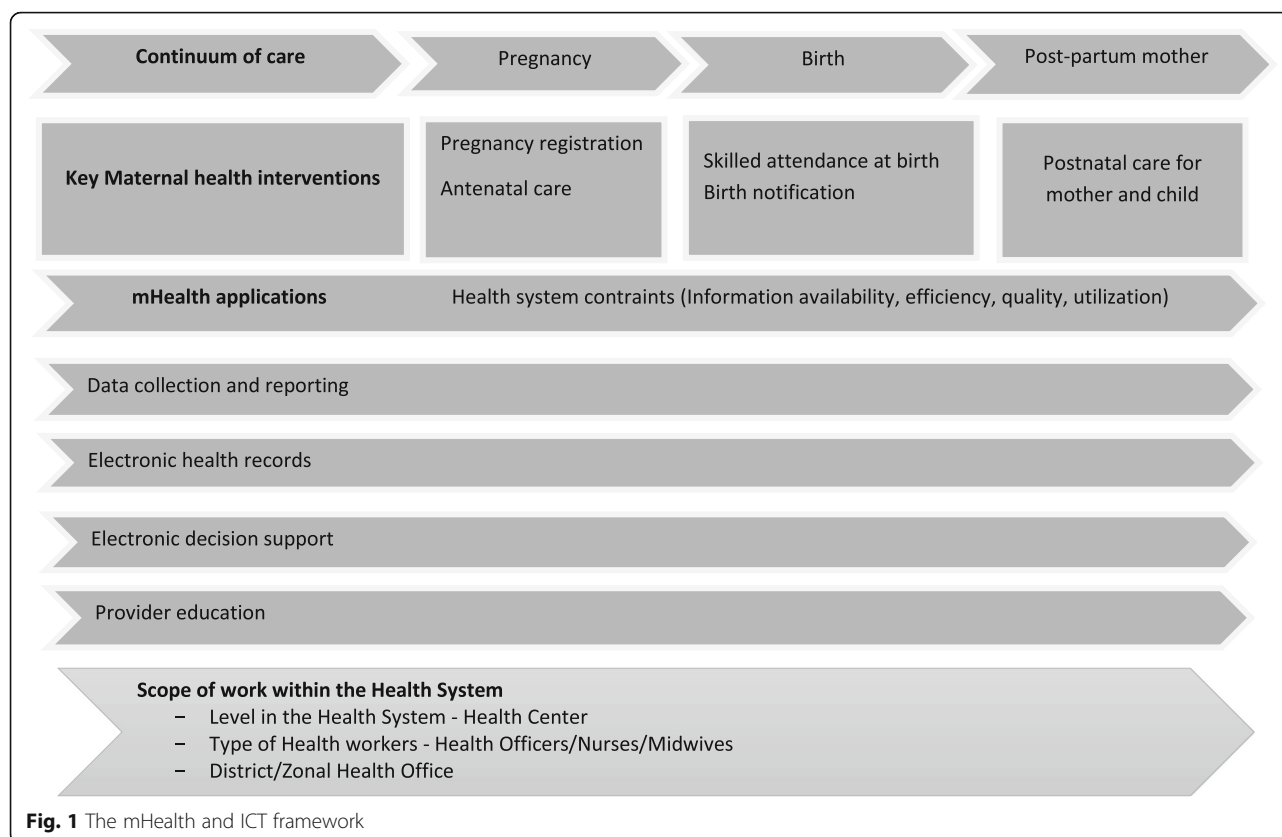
Continuum of care

Pregnancy

Birth

Post-partum mother

Key Maternal health interventions

Pregnancy registration

Antenatal care

Skilled attendance at birth

Birth notification

Postnatal care for mother and child

mHealth applications

Health system contraints (Information availability, efficiency, quality, utilization)

Data collection and reporting

Electronic health records

Electronic decision support

Provider education

Scope of work within the Health System

– Level in the Health System - Health Center

– Type of Health workers - Health Officers/Nurses/Midwives

– District/Zonal Health Office

Fig. 1 The mHealth and ICT framework